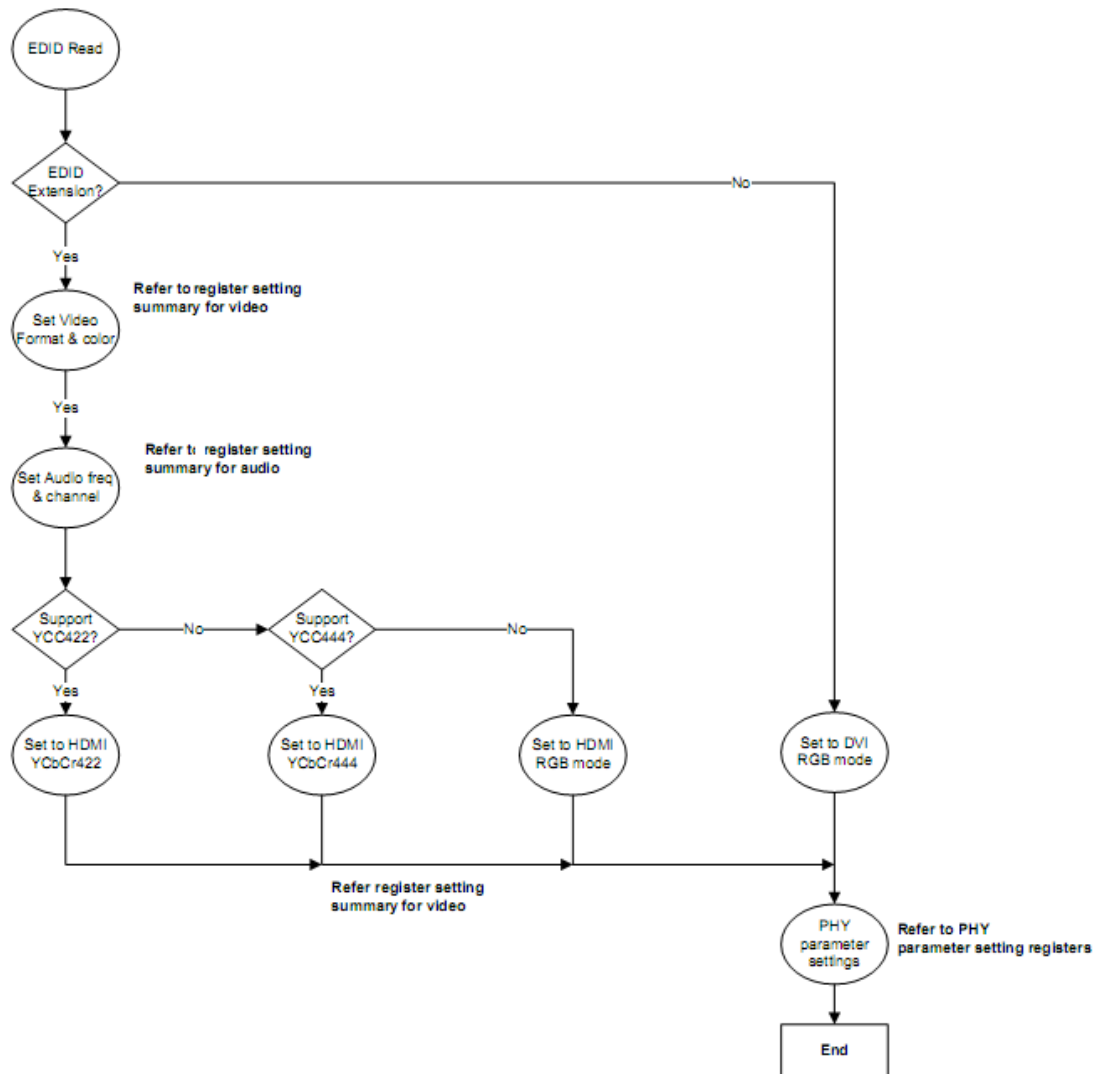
EDID Read

EDID Extension?

No

Yes

Refer to register setting summary for video

Set Video Format & color

Yes

Refer tı register setting summary for audio

Set Audio freq & channel

Support YCC422?

No

Support YCC444?

No

Yes

Yes

Set to HDMI YCbCr422

Set to HDMI YCbCr444

Set to HDMI RGB mode

Set to DVI RGB mode

Refer register setting summary for video

PHY parameter settings

Refer to PHY parameter setting registers

End